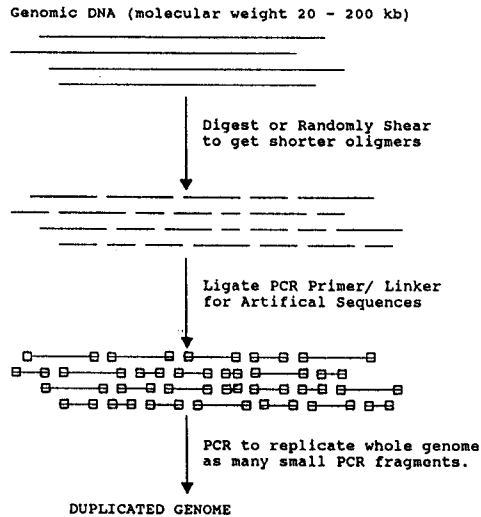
Genomic DNA (molecular weight 20 - 200 kb)

Digest or Randomly Shear to get shorter oligmers

Ligate PCR Primer/ Linker for Artifical Sequences

PCR to replicate whole genome as many small PCR fragments.

DUPLICATED GENOME